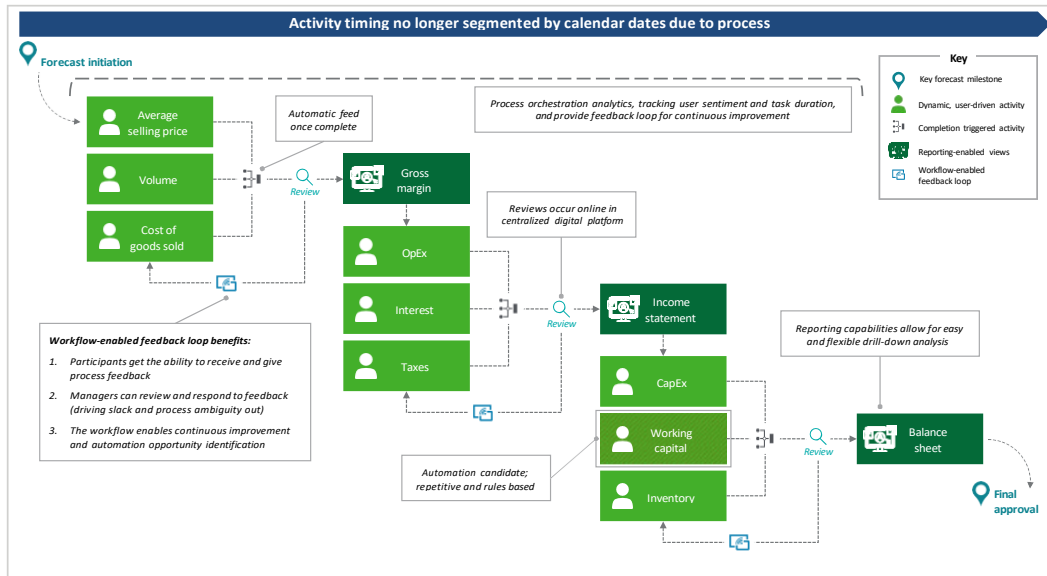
Activity timing no longer segmented by calendar dates due to process

Forecast initiation

Process orchestration analytics, tracking user sentiment and task duration, and provide feedback loop for continuous improvement

Key
Key forecast milestone
Dynamic, user-driven activity
Completion triggered activity
Reporting-enabled views
Workflow-enabled feedback loop

Average selling price

Volume

Cost of goods sold

Automatic feed once complete

Review

Gross margin

OpEx

Interest

Taxes

Reviews occur online in centralized digital platform

Review

Income statement

Workflow-enabled feedback loop benefits:
1. Participants get the ability to receive and give process feedback
2. Managers can review and respond to feedback (driving slack and process ambiguity out)
3. The workflow enables continuous improvement and automation opportunity identification

CapEx

Working capital

Inventory

Automation candidate; repetitive and rules based

Reporting capabilities allow for easy and flexible drill-down analysis

Review

Balance sheet

Final approval